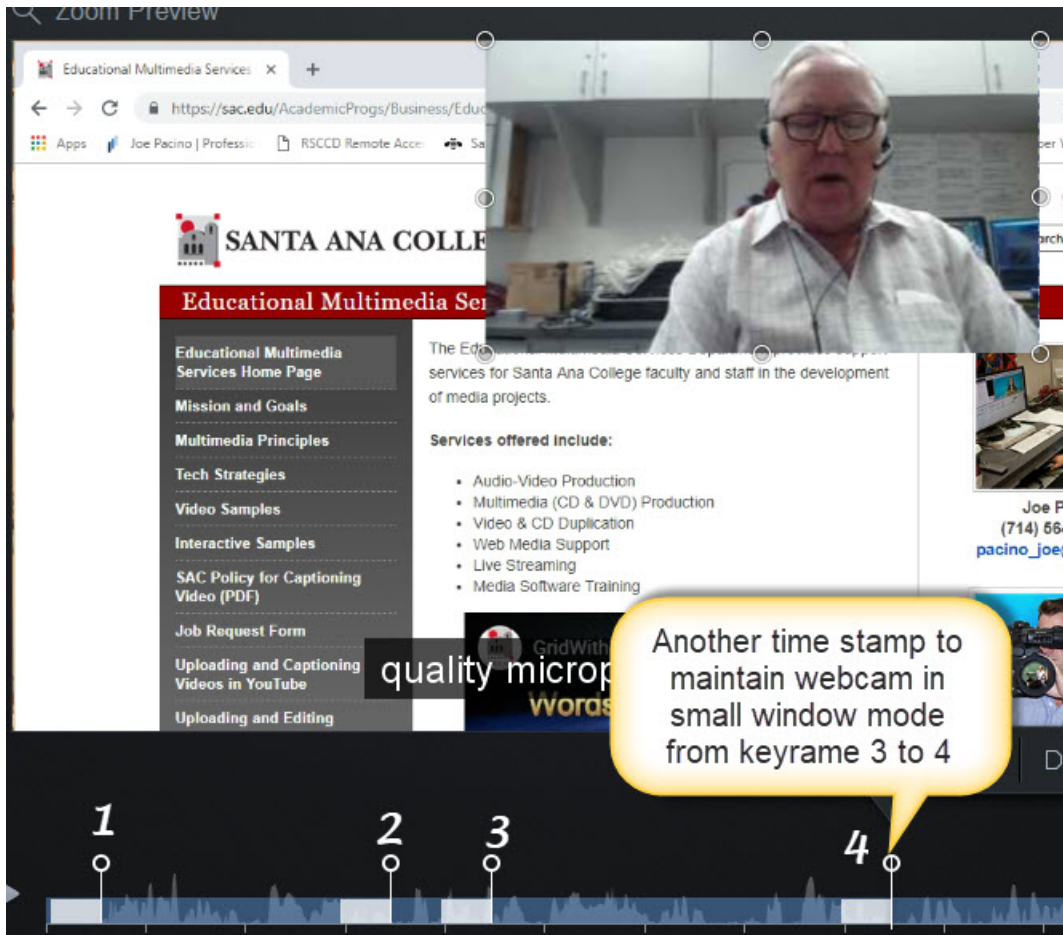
Zoom Preview

Educational Multimedia Services ×

https://sac.edu/AcademicProgs/Business/Educ

Apps Joe Pacino | Professi RSCCD Remote Acce Sa

SANTA ANA COLLE

Educational Multimedia Ser

Educational Multimedia Services Home Page

Mission and Goals

Multimedia Principles

Tech Strategies

Video Samples

Interactive Samples

SAC Policy for Captioning Video (PDF)

Job Request Form

Uploading and Captioning Videos in YouTube

Uploading and Editing

The Ed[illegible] services for Santa Ana College faculty and staff in the development of media projects.

Services offered include:

- Audio-Video Production
- Multimedia (CD & DVD) Production
- Video & CD Duplication
- Web Media Support
- Live Streaming
- Media Software Training

GridWith

Words

quality microp

Joe P
(714) 56
pacino_joe

D

Another time stamp to maintain webcam in small window mode from keyrame 3 to 4

1

2

3

4